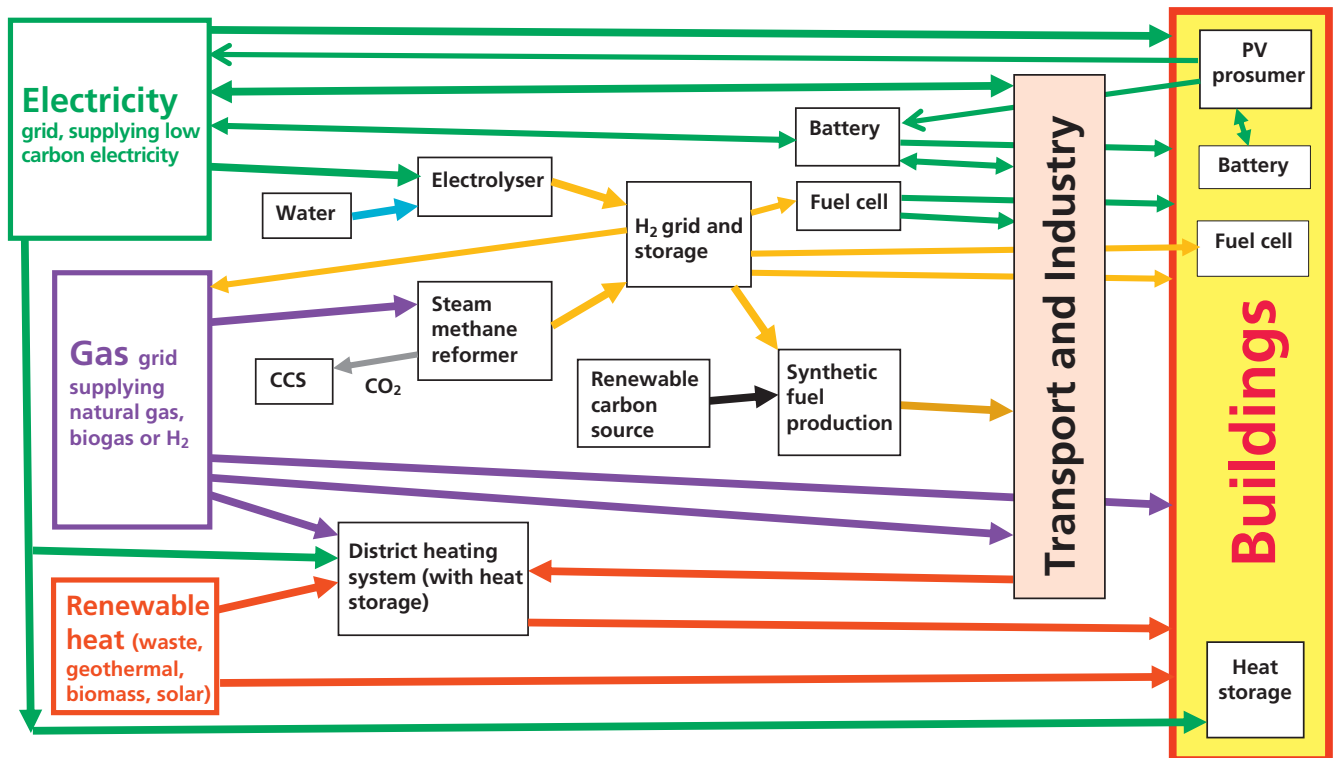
Electricity grid, supplying low carbon electricity

Water

Electrolyser

Battery

Fuel cell

$H_2$ grid and storage

Gas grid supplying natural gas, biogas or $H_2$

Steam methane reformer

CCS

$CO_2$

Renewable carbon source

Synthetic fuel production

District heating system (with heat storage)

Renewable heat (waste, geothermal, biomass, solar)

Transport and Industry

PV prosumer

Battery

Fuel cell

Heat storage

Buildings